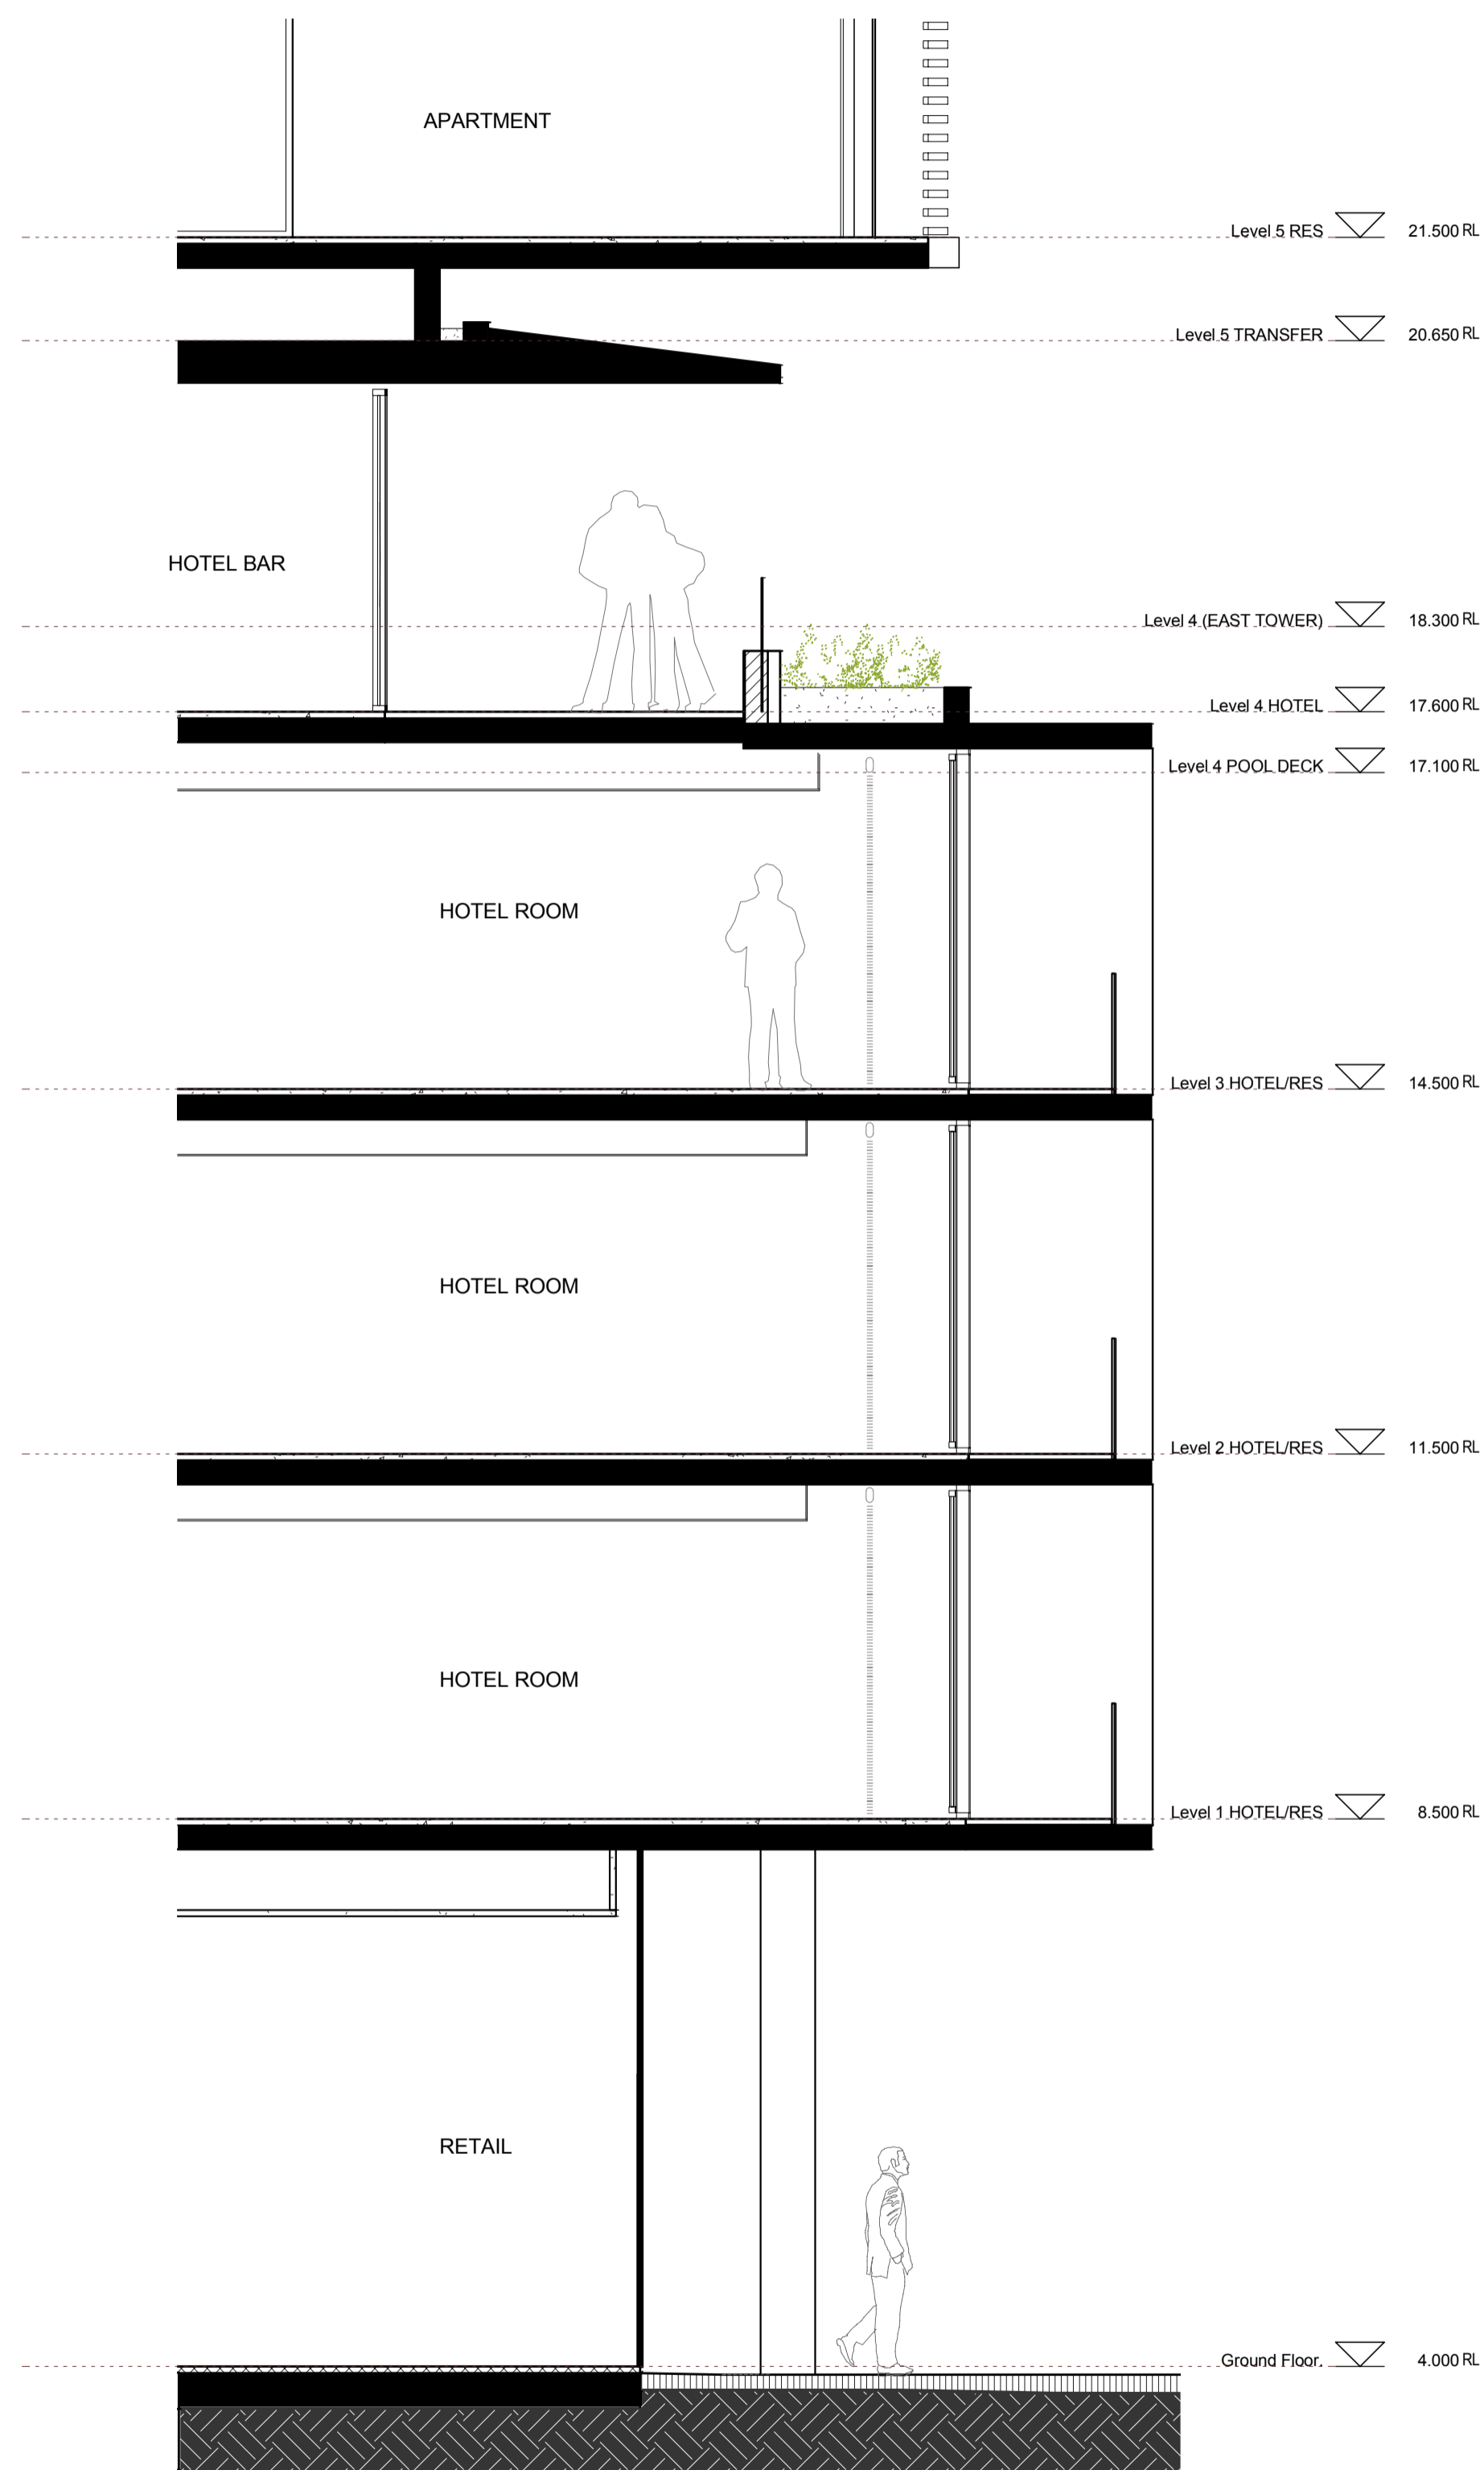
APARTMENT

Level 5 RES 21.500 RL

Level 5 TRANSFER 20.650 RL

HOTEL BAR

Level 4 (EAST TOWER) 18.300 RL

Level 4 HOTEL 17.600 RL

Level 4 POOL DECK 17.100 RL

HOTEL ROOM

Level 3 HOTEL/RES 14.500 RL

HOTEL ROOM

Level 2 HOTEL/RES 11.500 RL

HOTEL ROOM

Level 1 HOTEL/RES 8.500 RL

RETAIL

Ground Floor. 4.000 RL